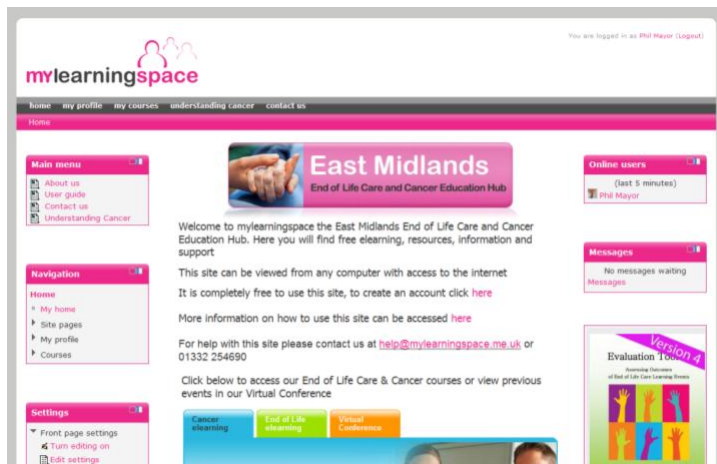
You are logged in as Phil Mayor (Logout)

mylearningspace

home my profile my courses understanding cancer contact us

Home

Main menu
About us
User guide
Contact us
Understanding Cancer

Navigation
Home
My home
Site pages
My profile
Courses

Settings
Front page settings
Turn editing on
Edit settings

East Midlands
End of Life Care and Cancer Education Hub

Welcome to mylearningspace the East Midlands End of Life Care and Cancer Education Hub. Here you will find free elearning, resources, information and support

This site can be viewed from any computer with access to the internet

It is completely free to use this site, to create an account click here

More information on how to use this site can be accessed here

For help with this site please contact us at help@mylearningspace.me.uk or 01332 254690

Click below to access our End of Life Care & Cancer courses or view previous events in our Virtual Conference

Cancer elearning
End of Life elearning
Virtual Conference

Online users
(last 5 minutes)
Phil Mayor

Messages
No messages waiting
Messages

Version 4
Evaluation Tool
Assessing Outcomes of End of Life Care Learning Events